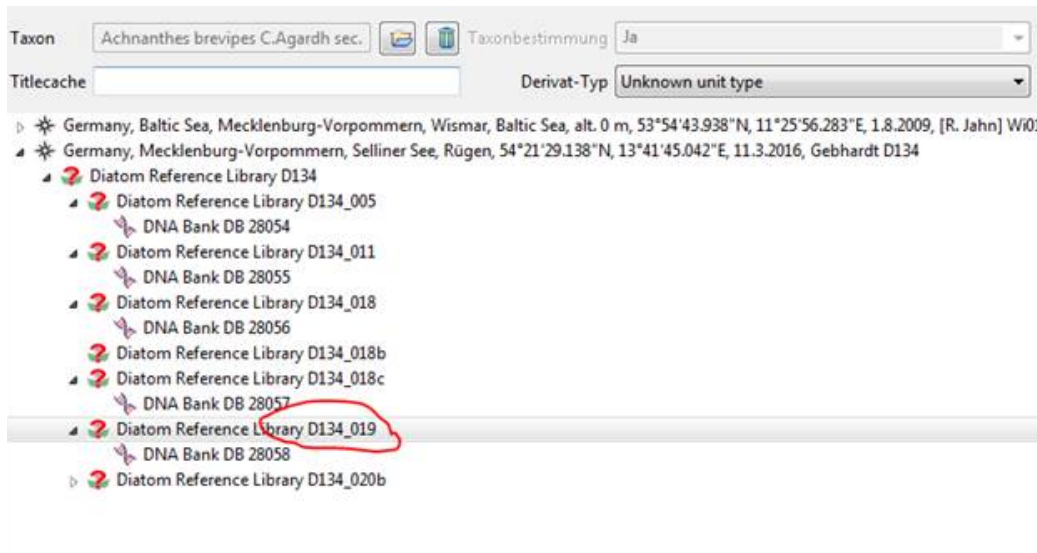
Taxon | Achnanthes brevipes C.Agardh sec. | Taxonbestimmung | Ja

Titlecache | Derivat-Typ | Unknown unit type

Germany, Baltic Sea, Mecklenburg-Vorpommern, Wismar, Baltic Sea, alt. 0 m, 53°54'43.938"N, 11°25'56.283"E, 1.8.2009, [R. Jahn] Wi0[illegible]

Germany, Mecklenburg-Vorpommern, Selliner See, Rügen, 54°21'29.138"N, 13°41'45.042"E, 11.3.2016, Gebhardt D134

Diatom Reference Library D134

Diatom Reference Library D134_005

DNA Bank DB 28054

Diatom Reference Library D134_011

DNA Bank DB 28055

Diatom Reference Library D134_018

DNA Bank DB 28056

Diatom Reference Library D134_018b

Diatom Reference Library D134_018c

DNA Bank DB 28057

Diatom Reference Library D134_019

DNA Bank DB 28058

Diatom Reference Library D134_020b